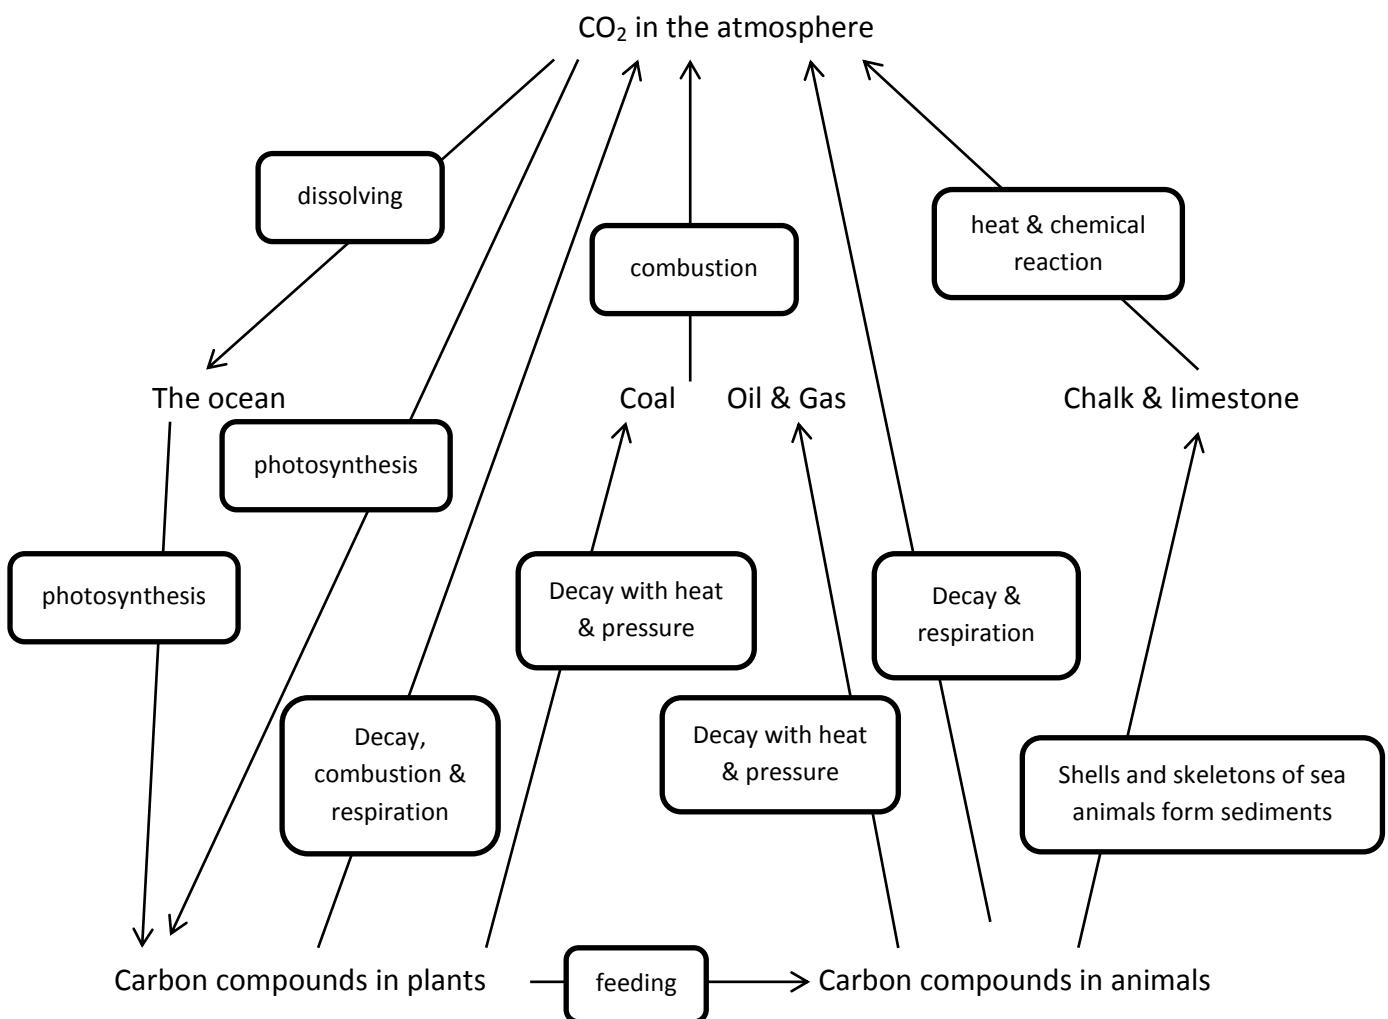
$CO_2$ in the atmosphere

dissolving

combustion

heat & chemical reaction

The ocean

Coal

Oil & Gas

Chalk & limestone

photosynthesis

photosynthesis

Decay with heat & pressure

Decay & respiration

Decay, combustion & respiration

Decay with heat & pressure

Shells and skeletons of sea animals form sediments

Carbon compounds in plants

feeding

Carbon compounds in animals